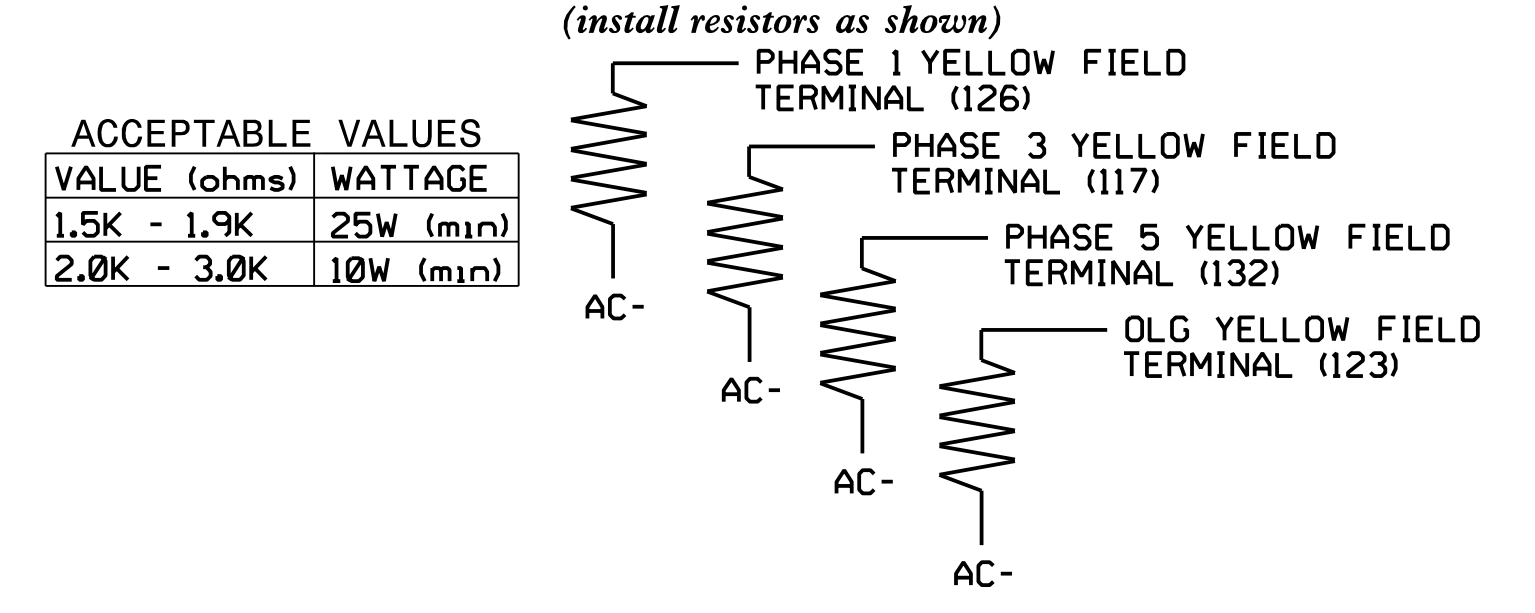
(install resistors as shown)

ACCEPTABLE VALUES

| VALUE (ohms) | WATTAGE |
|---|---|
| 1.5K - 1.9K | 25W (min) |
| 2.0K - 3.0K | 10W (min) |

PHASE 1 YELLOW FIELD TERMINAL (126)

AC-

PHASE 3 YELLOW FIELD TERMINAL (117)

AC-

PHASE 5 YELLOW FIELD TERMINAL (132)

AC-

OLG YELLOW FIELD TERMINAL (123)

AC-